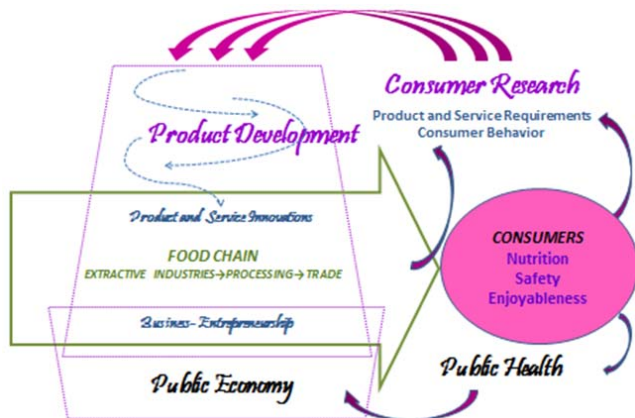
Consumer Research
Product and Service Requirements
Consumer Behavior

Product Development

Product and Service Innovations

FOOD CHAIN
EXTRACTIVE INDUSTRIES→PROCESSING→TRADE

Business-Entrepreneurship

Public Economy

CONSUMERS
Nutrition
Safety
Enjoyableness

Public Health